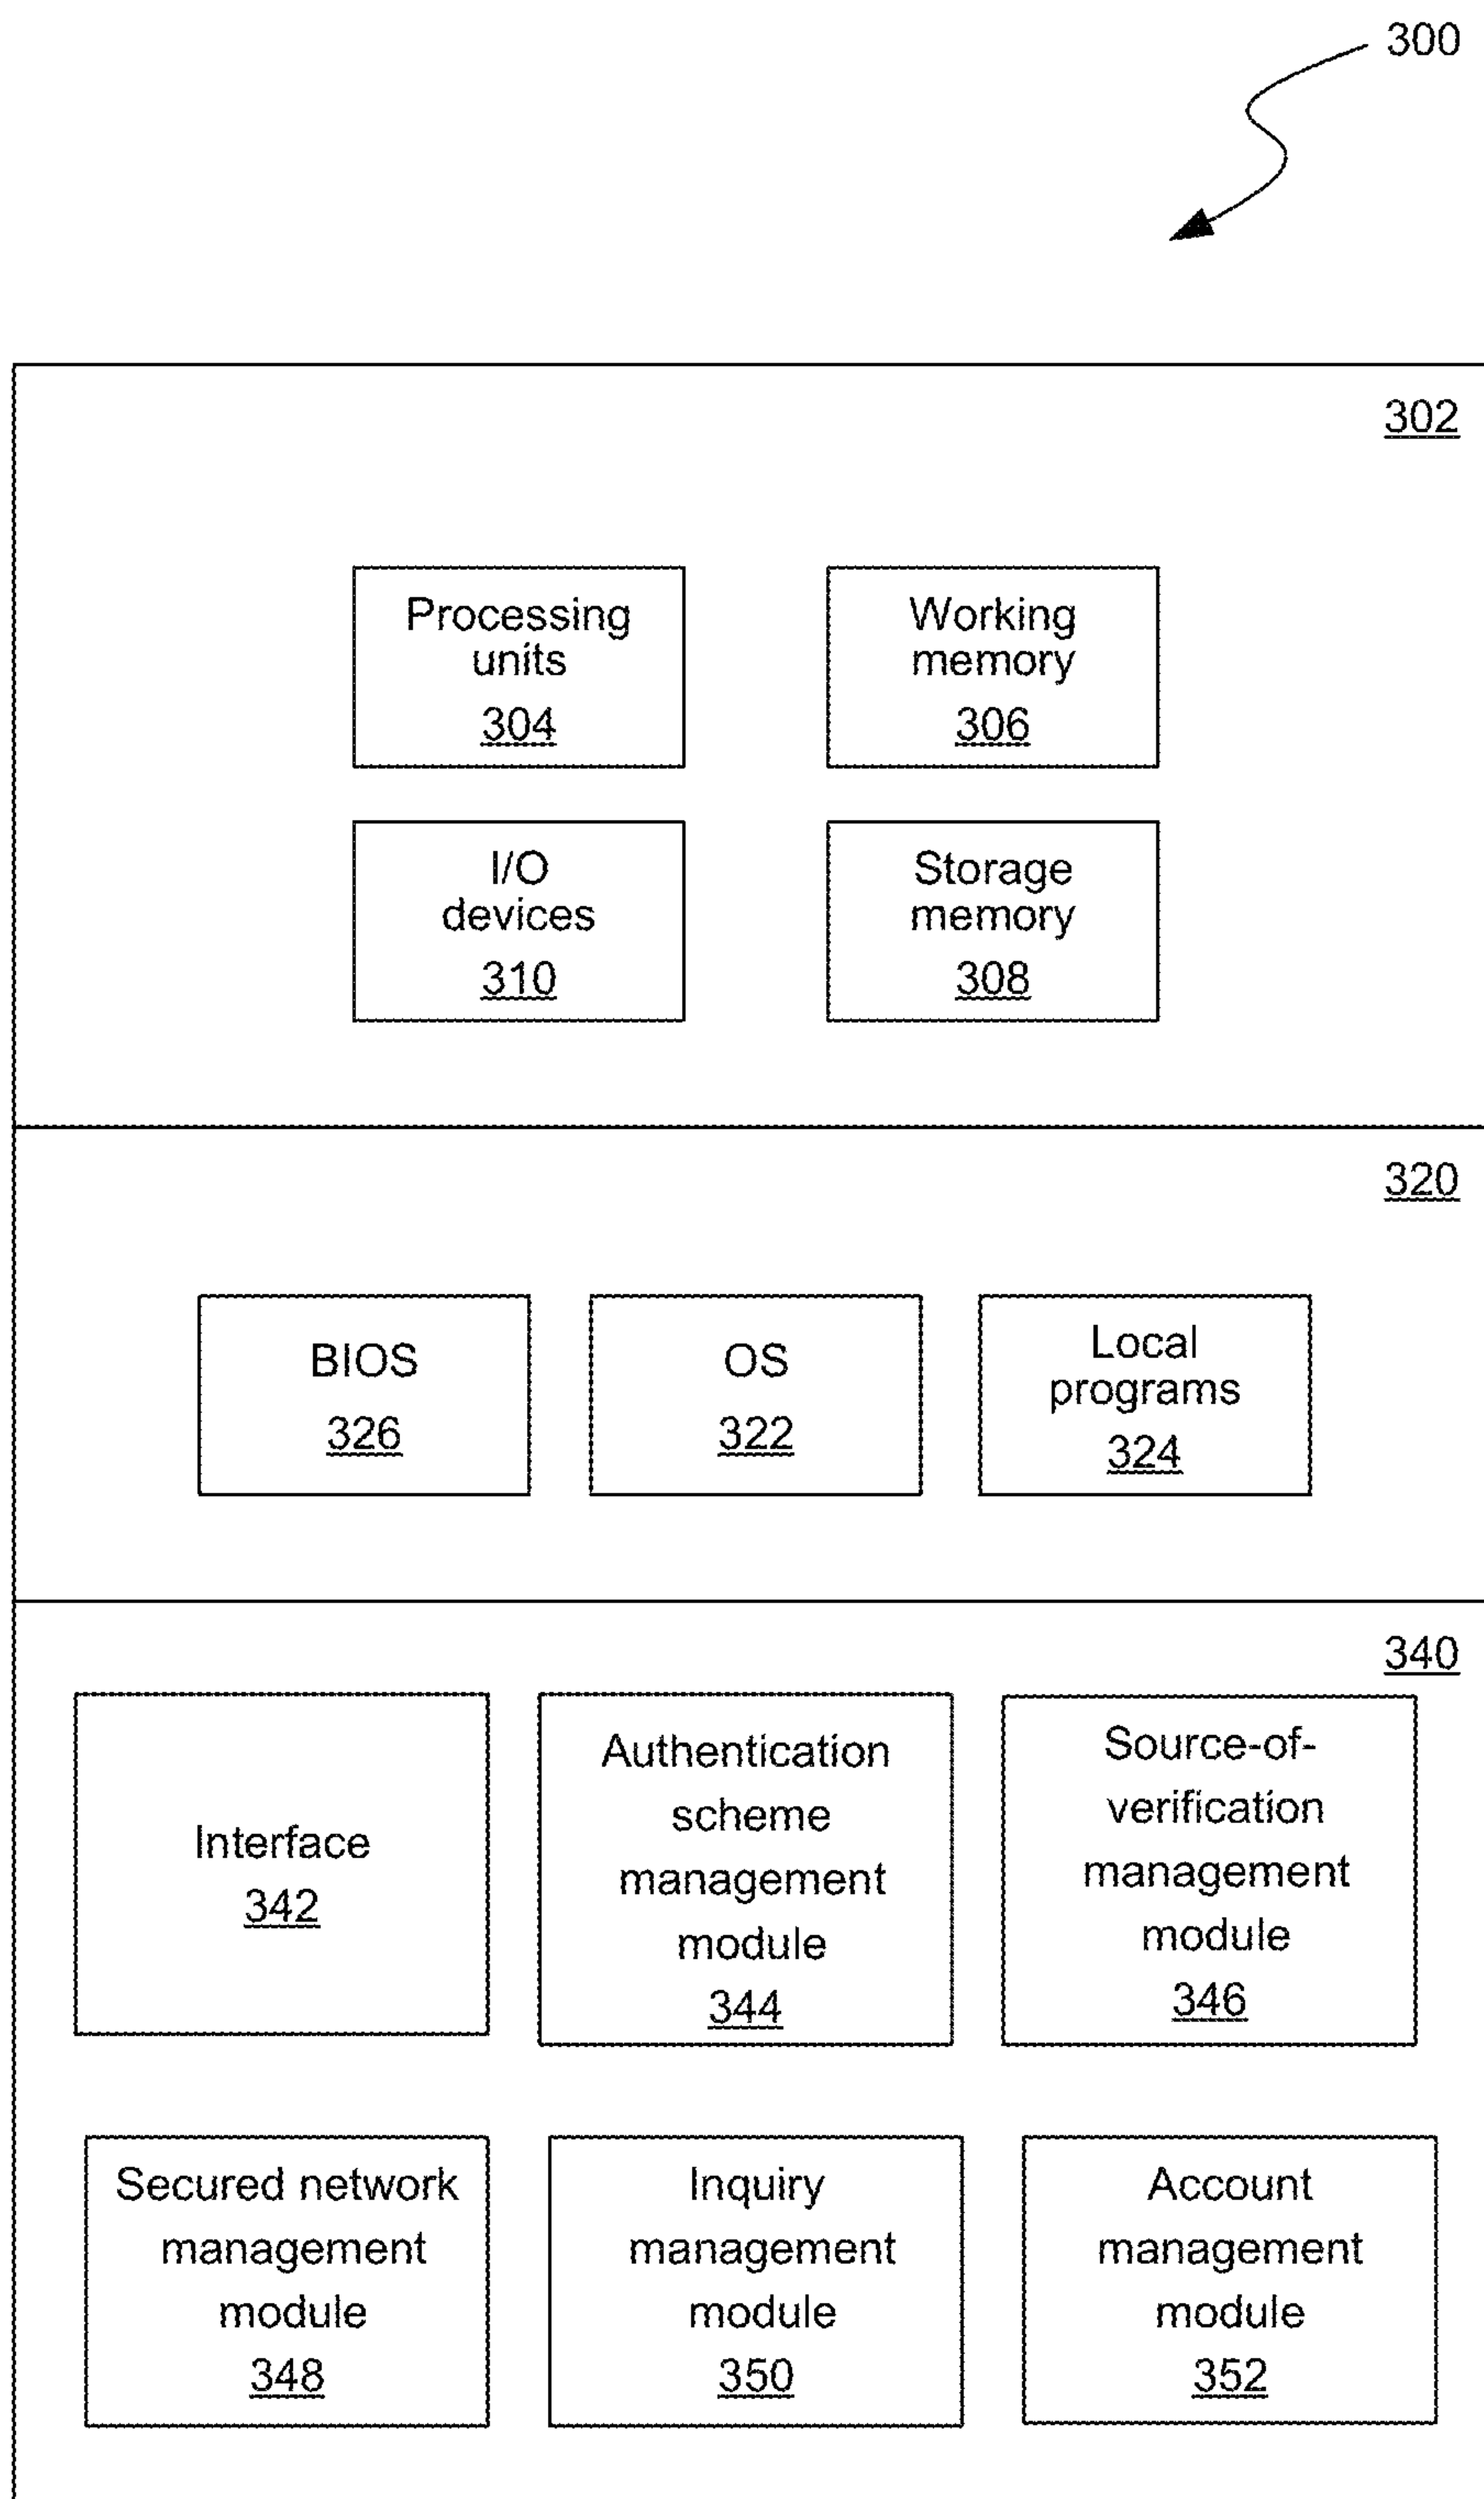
300

302

Processing units
304

Working memory
306

I/O devices
310

Storage memory
308

320

BIOS
326

OS
322

Local programs
324

340

Interface
342

Authentication scheme management module
344

Source-of-verification management module
346

Secured network management module
348

Inquiry management module
350

Account management module
352